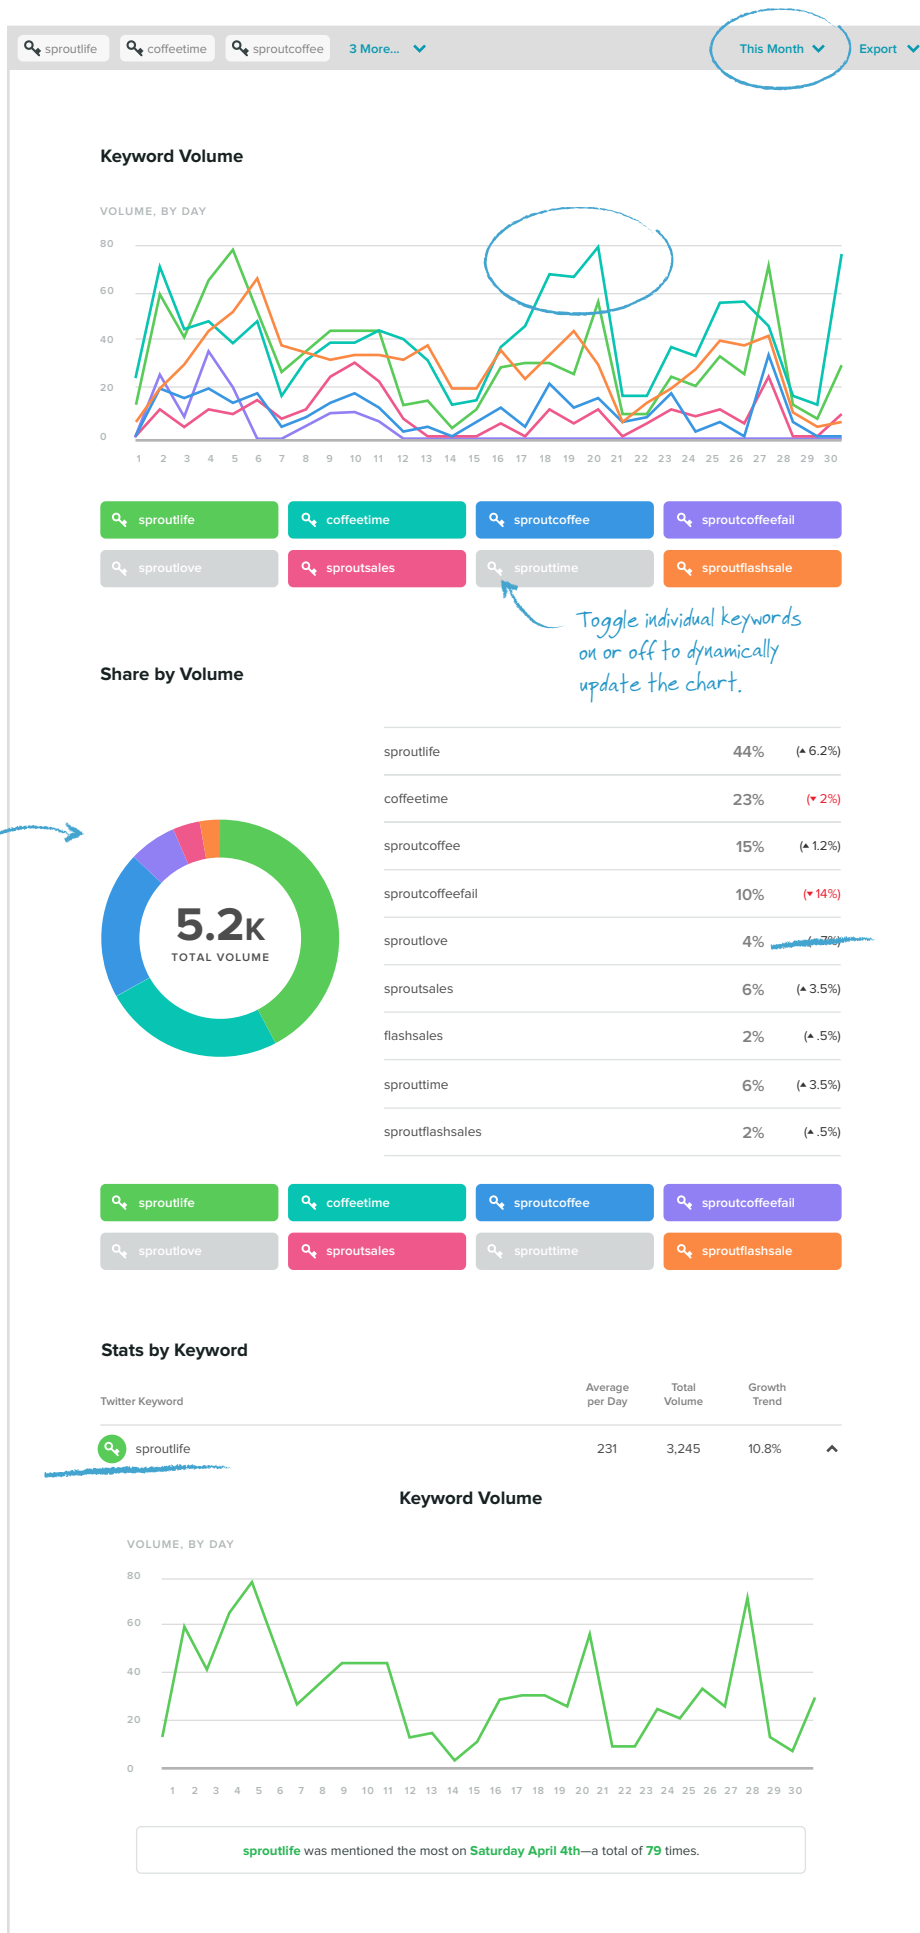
sproutlife coffeetime sproutcoffee 3 More...

This Month Export

Keyword Volume

VOLUME, BY DAY

80
60
40
20
0

1 2 3 4 5 6 7 8 9 10 11 12 13 14 15 16 17 18 19 20 21 22 23 24 25 26 27 28 29 30

sproutlife coffeetime sproutcoffee sproutcoffeefail
sproutlove sproutsales sprouttime sproutflashsale

Toggle individual keywords on or off to dynamically update the chart.

Share by Volume

5.2K
TOTAL VOLUME

| | | |
|---|---|---|
| sproutlife | 44% | (▲6.2%) |
| coffeetime | 23% | (▼2%) |
| sproutcoffee | 15% | (▲1.2%) |
| sproutcoffeefail | 10% | (▼14%) |
| sproutlove | 4% | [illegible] |
| sproutsales | 6% | (▲3.5%) |
| flashsales | 2% | (▲.5%) |
| sprouttime | 6% | (▲3.5%) |
| sproutflashsales | 2% | (▲.5%) |

sproutlife coffeetime sproutcoffee sproutcoffeefail
sproutlove sproutsales sprouttime sproutflashsale

Stats by Keyword

| Twitter Keyword | Average per Day | Total Volume | Growth Trend |
|---|---|---|---|
| sproutlife | 231 | 3,245 | 10.8% |

Keyword Volume

VOLUME, BY DAY

80
60
40
20
0

1 2 3 4 5 6 7 8 9 10 11 12 13 14 15 16 17 18 19 20 21 22 23 24 25 26 27 28 29 30

sproutlife was mentioned the most on Saturday April 4th—a total of 79 times.